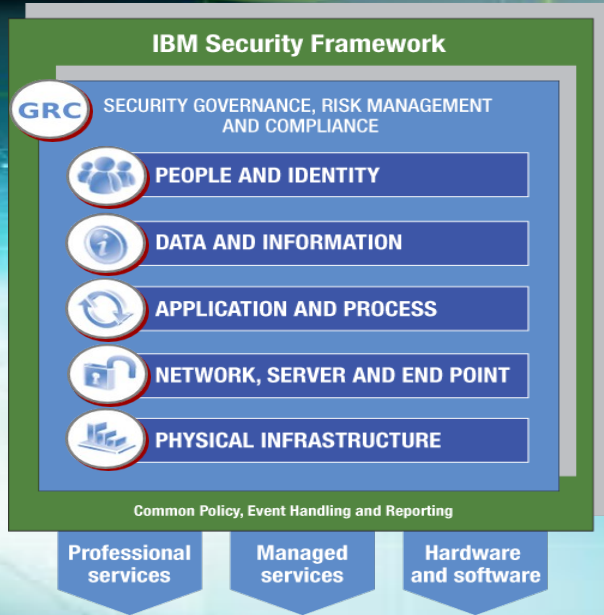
IBM Security Framework

GRC

SECURITY GOVERNANCE, RISK MANAGEMENT AND COMPLIANCE

PEOPLE AND IDENTITY

DATA AND INFORMATION

APPLICATION AND PROCESS

NETWORK, SERVER AND END POINT

PHYSICAL INFRASTRUCTURE

Common Policy, Event Handling and Reporting

Professional services

Managed services

Hardware and software